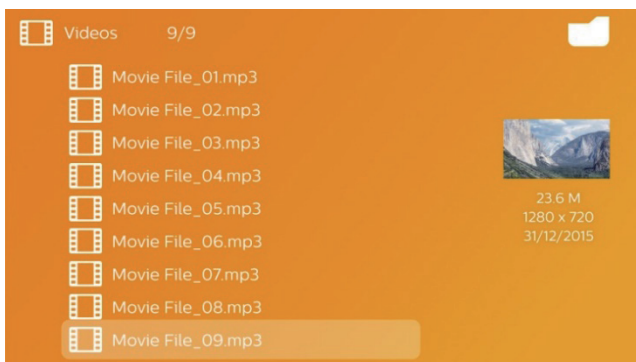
Videos 9/9

Movie File_01.mp3
Movie File_02.mp3
Movie File_03.mp3
Movie File_04.mp3
Movie File_05.mp3
Movie File_06.mp3
Movie File_07.mp3
Movie File_08.mp3
Movie File_09.mp3

23.6 M
1280 x 720
31/12/2015